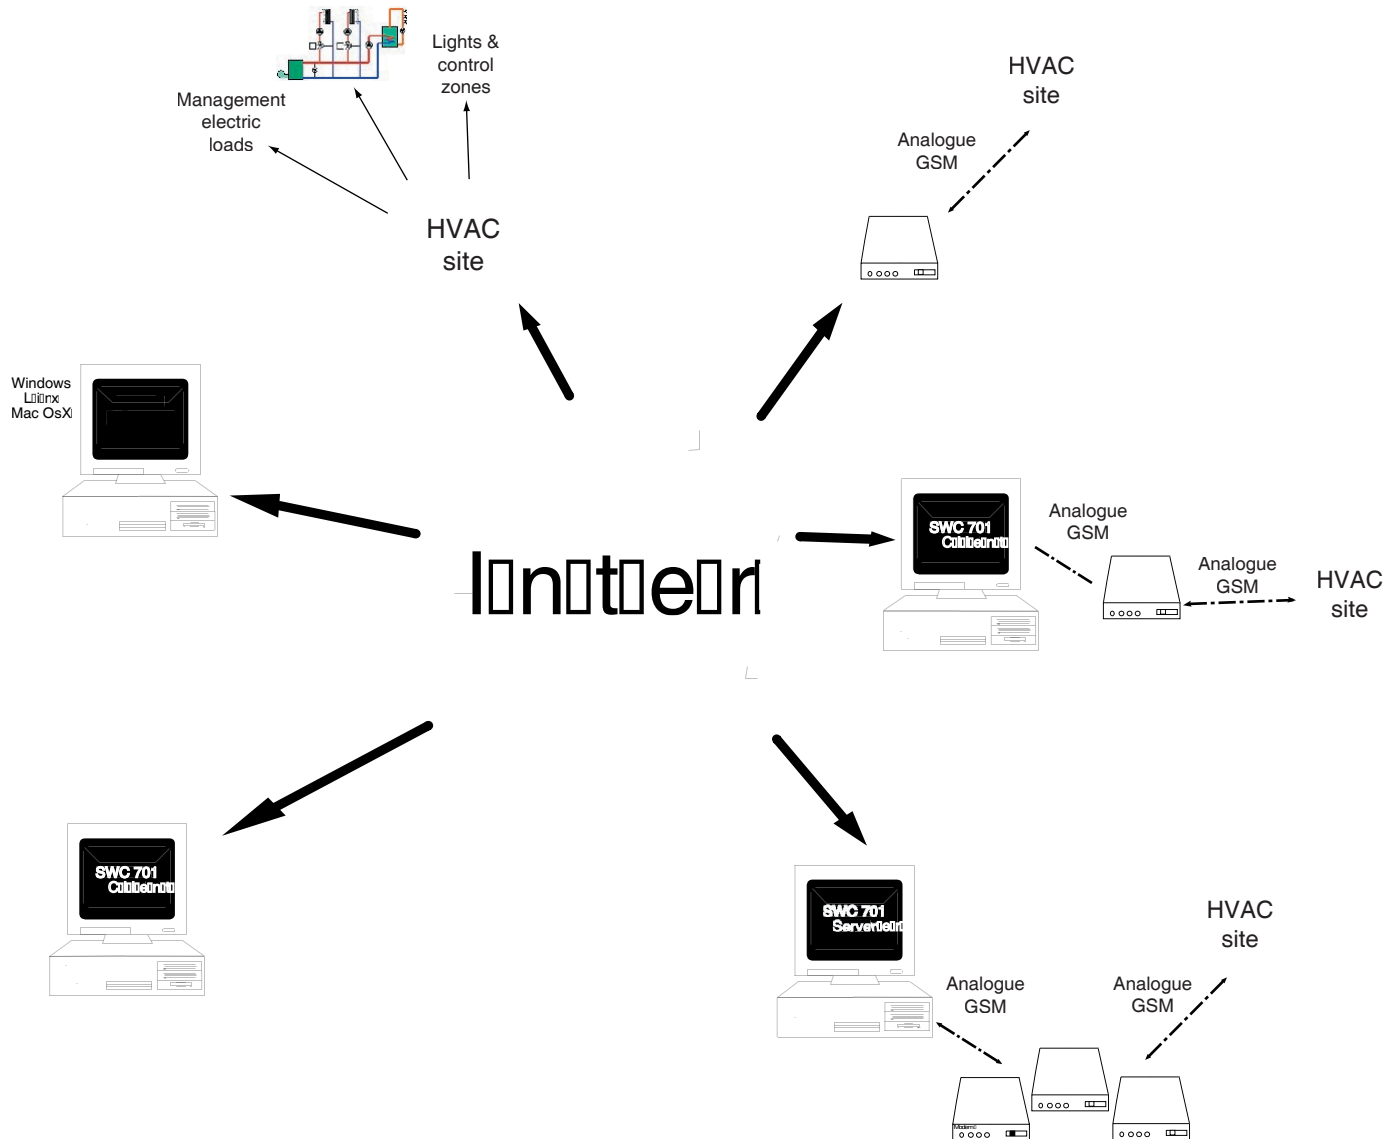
Lights & control zones

Management electric loads

HVAC site

HVAC site

Analogue GSM

Windows
L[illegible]nx
Mac OsX

I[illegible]n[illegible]t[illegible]e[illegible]r

SWC 701
C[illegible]

Analogue GSM

Analogue GSM

HVAC site

SWC 701
C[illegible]

SWC 701
Server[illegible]

HVAC site

Analogue GSM

Analogue GSM

Modem